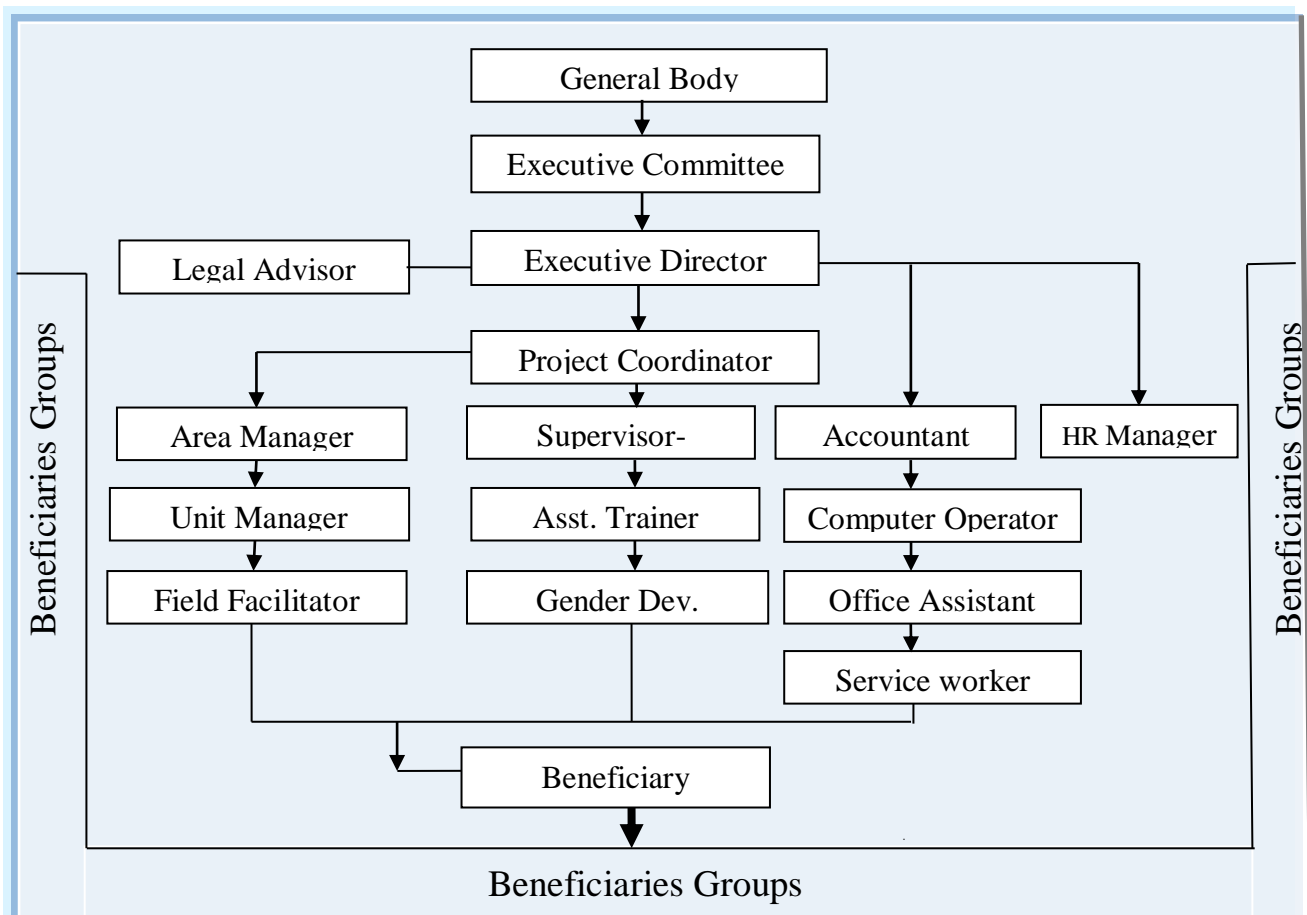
General Body

Executive Committee

Legal Advisor

Executive Director

Project Coordinator

Area Manager

Supervisor-

Accountant

HR Manager

Unit Manager

Asst. Trainer

Computer Operator

Field Facilitator

Gender Dev.

Office Assistant

Service worker

Beneficiary

Beneficiaries Groups

Beneficiaries Groups

Beneficiaries Groups